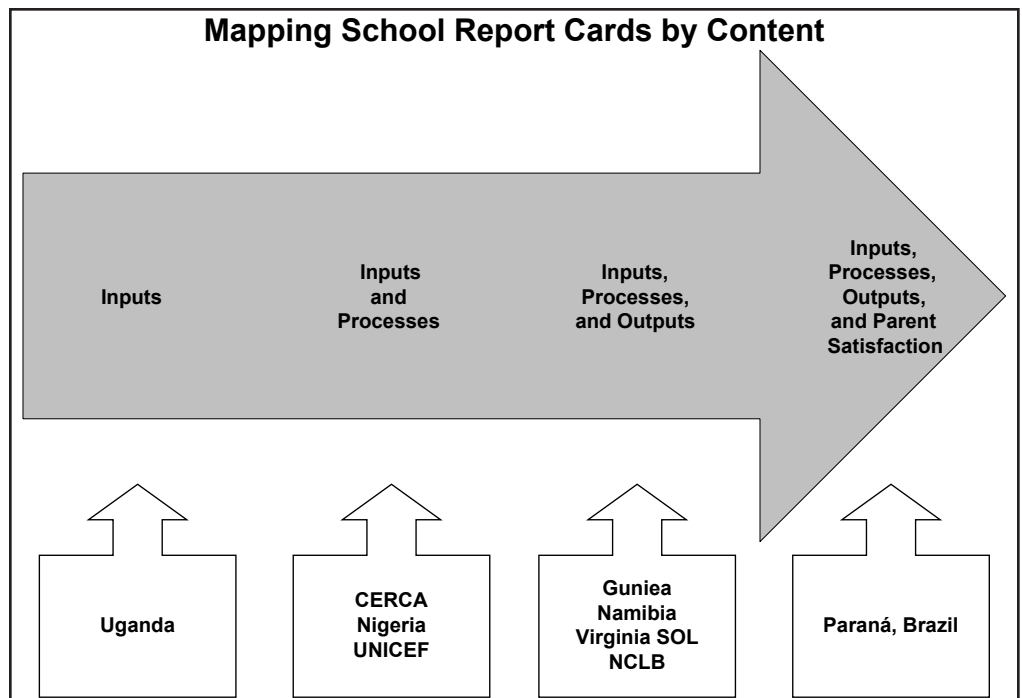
Mapping School Report Cards by Content

Inputs

Inputs and Processes

Inputs, Processes, and Outputs

Inputs, Processes, Outputs, and Parent Satisfaction

Uganda

CERCA
Nigeria
UNICEF

Guniea
Namibia
Virginia SOL
NCLB

Paraná, Brazil